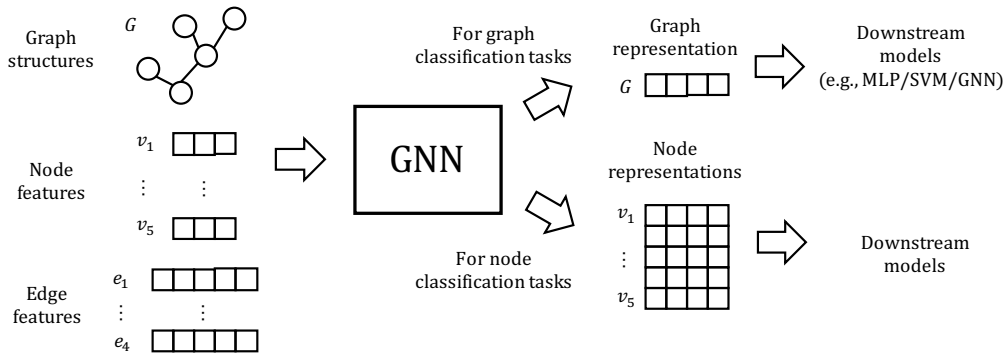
Graph structures

$G$

Node features

$v_1$

⋮ ⋮

$v_5$

Edge features

$e_1$

⋮ ⋮

$e_4$

GNN

For graph classification tasks

For node classification tasks

Graph representation

$G$

Node representations

$v_1$

⋮

$v_5$

Downstream models (e.g., MLP/SVM/GNN)

Downstream models